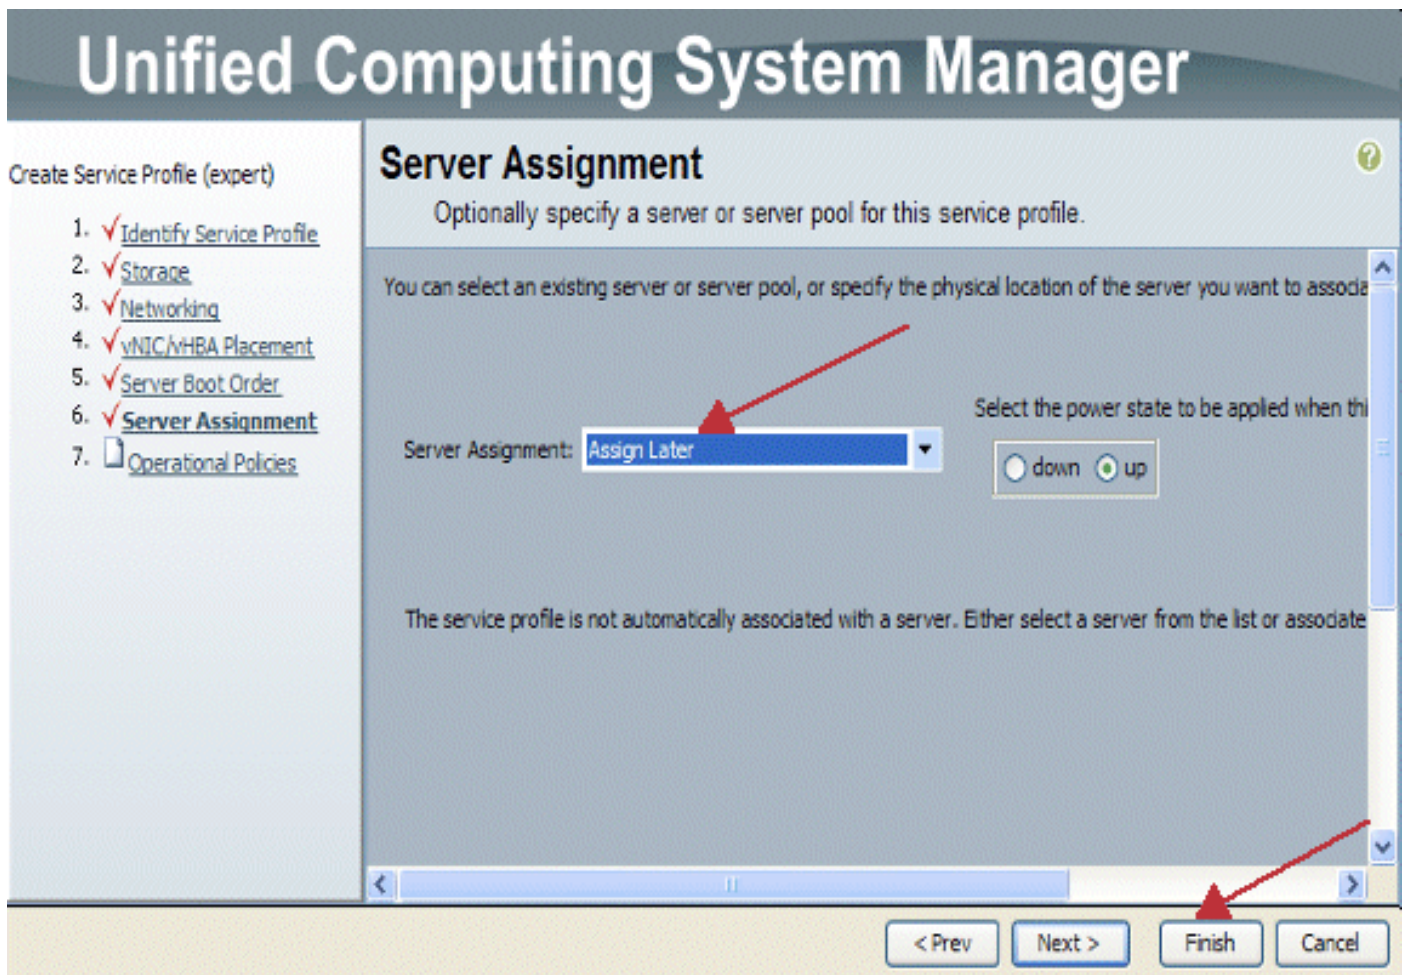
Unified Computing System Manager

Create Service Profile (expert)

1. √ Identify Service Profile
2. √ Storage
3. √ Networking
4. √ vNIC/vHBA Placement
5. √ Server Boot Order
6. √ Server Assignment
7. Operational Policies

Server Assignment

Optionally specify a server or server pool for this service profile.

You can select an existing server or server pool, or specify the physical location of the server you want to associa

Server Assignment: Assign Later

Select the power state to be applied when thi

down up

The service profile is not automatically associated with a server. Either select a server from the list or associate

< Prev Next > Finish Cancel